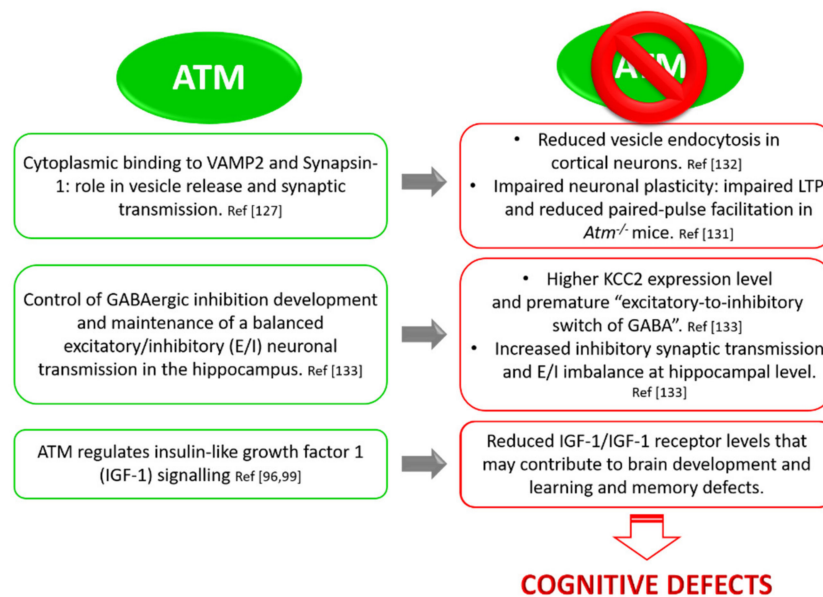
ATM

ATM

Cytoplasmic binding to VAMP2 and Synapsin-1: role in vesicle release and synaptic transmission. Ref [127]

• Reduced vesicle endocytosis in cortical neurons. Ref [132]
• Impaired neuronal plasticity: impaired LTP and reduced paired-pulse facilitation in $Atm^{-/-}$ mice. Ref [131]

Control of GABAergic inhibition development and maintenance of a balanced excitatory/inhibitory (E/I) neuronal transmission in the hippocampus. Ref [133]

• Higher KCC2 expression level and premature "excitatory-to-inhibitory switch of GABA". Ref [133]
• Increased inhibitory synaptic transmission and E/I imbalance at hippocampal level. Ref [133]

ATM regulates insulin-like growth factor 1 (IGF-1) signalling Ref [96,99]

Reduced IGF-1/IGF-1 receptor levels that may contribute to brain development and learning and memory defects.

COGNITIVE DEFECTS